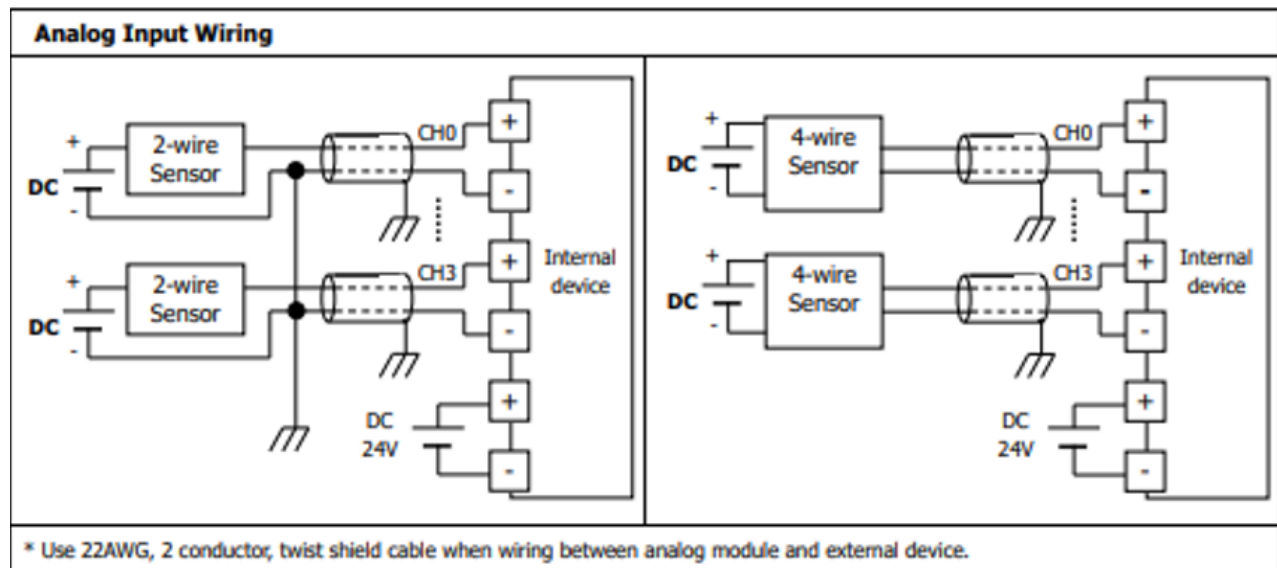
Analog Input Wiring

+
DC
-
2-wire Sensor
CH0
+
-
+
DC
-
2-wire Sensor
CH3
+
-
Internal device
DC 24V
+
-

+
DC
-
4-wire Sensor
CH0
+
-
+
DC
-
4-wire Sensor
CH3
+
-
Internal device
DC 24V
+
-

* Use 22AWG, 2 conductor, twist shield cable when wiring between analog module and external device.